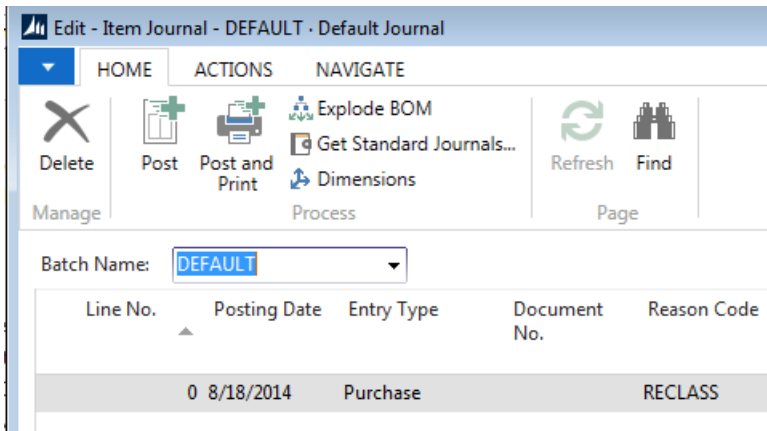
Edit - Item Journal - DEFAULT · Default Journal

HOME ACTIONS NAVIGATE

Delete
Manage

Post
Post and Print
Explode BOM
Get Standard Journals...
Dimensions
Process

Refresh
Find
Page

Batch Name: DEFAULT

| Line No. | Posting Date | Entry Type | Document No. | Reason Code |
|---|---|---|---|---|
| 0 | 8/18/2014 | Purchase | | RECLASS |